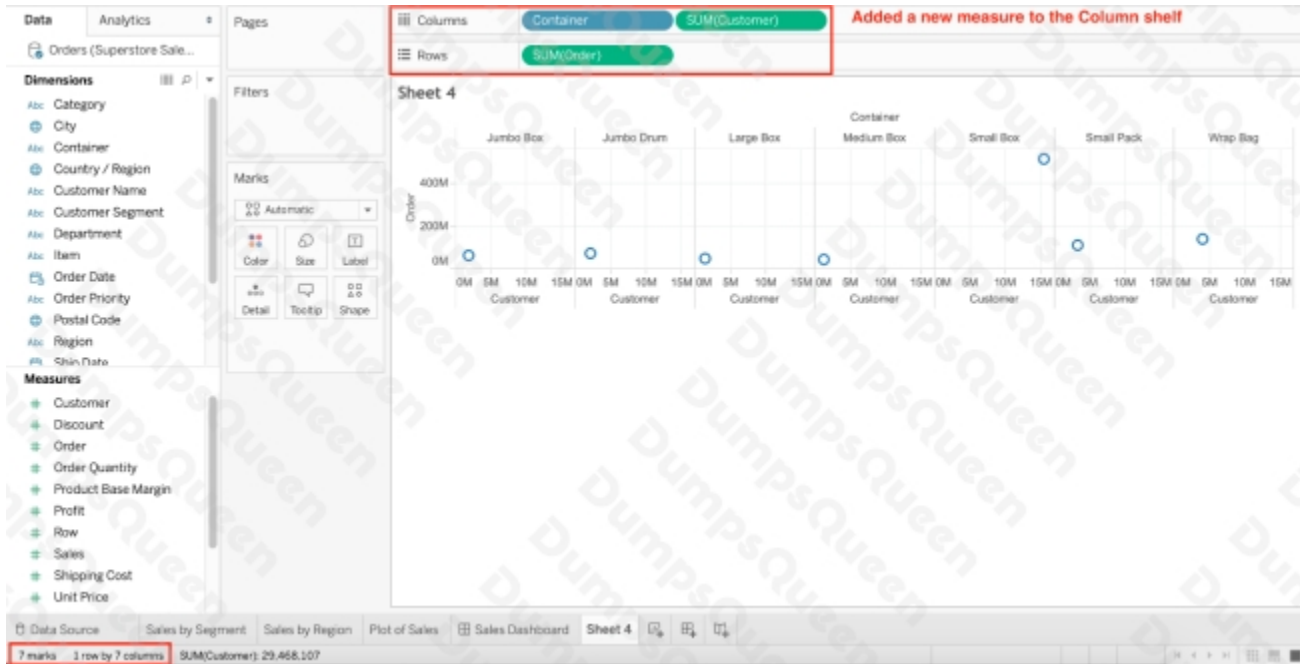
Data | Analytics

Orders (Superstore Sale...

Dimensions

Abc Category
City
Abc Container
Country / Region
Abc Customer Name
Abc Customer Segment
Abc Department
Abc Item
Order Date
Abc Order Priority
Postal Code
Abc Region
Ship Date

Measures

Customer
Discount
Order
Order Quantity
Product Base Margin
Profit
Row
Sales
Shipping Cost
Unit Price

Pages

Filters

Marks

Automatic

Color | Size | Label
Detail | Tooltip | Shape

Columns: Container | SUM(Customer)

Rows: SUM(Order)

Added a new measure to the Column shelf

Sheet 4

Container

Jumbo Box | Jumbo Drum | Large Box | Medium Box | Small Box | Small Pack | Wrap Bag

Order

400M
200M
0M

0M 5M 10M 15M 0M 5M 10M 15M 0M 5M 10M 15M 0M 5M 10M 15M 0M 5M 10M 15M 0M 5M 10M 15M 0M 5M 10M 15M

Customer | Customer | Customer | Customer | Customer | Customer | Customer

Data Source | Sales by Segment | Sales by Region | Plot of Sales | Sales Dashboard | Sheet 4

7 marks | 1 row by 7 columns | SUM(Customer): 29,468,107